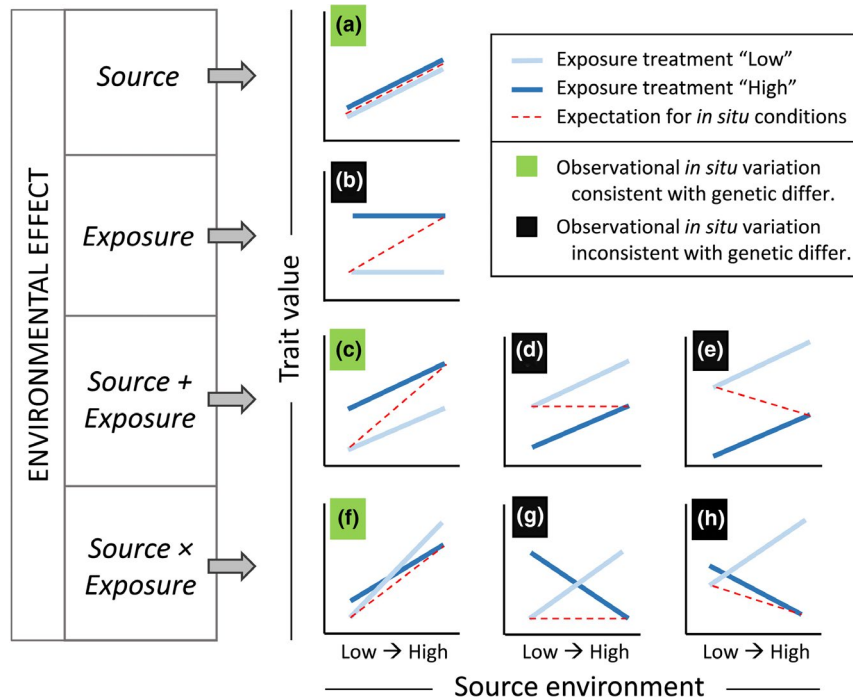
ENVIRONMENTAL EFFECT

Source

Exposure

Source + Exposure

Source × Exposure

Trait value

(a)

Exposure treatment “Low”
Exposure treatment “High”
Expectation for *in situ* conditions

Observational *in situ* variation consistent with genetic differ.
Observational *in situ* variation inconsistent with genetic differ.

(b)

(c)

(d)

(e)

(f)

(g)

(h)

Low → High

Low → High

Low → High

Source environment